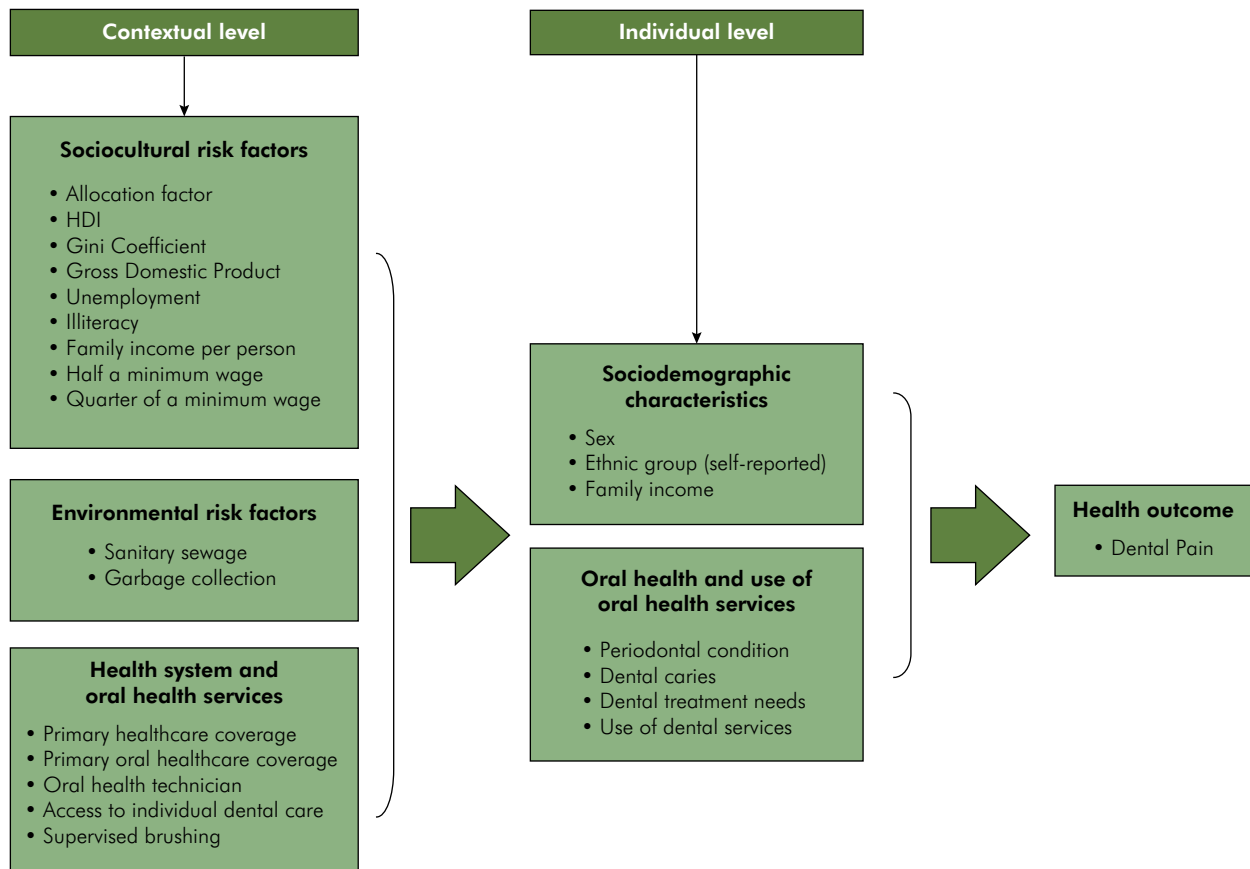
Contextual level

Sociocultural risk factors

• Allocation factor
• HDI
• Gini Coefficient
• Gross Domestic Product
• Unemployment
• Illiteracy
• Family income per person
• Half a minimum wage
• Quarter of a minimum wage

Environmental risk factors

• Sanitary sewage
• Garbage collection

Health system and oral health services

• Primary healthcare coverage
• Primary oral healthcare coverage
• Oral health technician
• Access to individual dental care
• Supervised brushing

Individual level

Sociodemographic characteristics

• Sex
• Ethnic group (self-reported)
• Family income

Oral health and use of oral health services

• Periodontal condition
• Dental caries
• Dental treatment needs
• Use of dental services

Health outcome

• Dental Pain